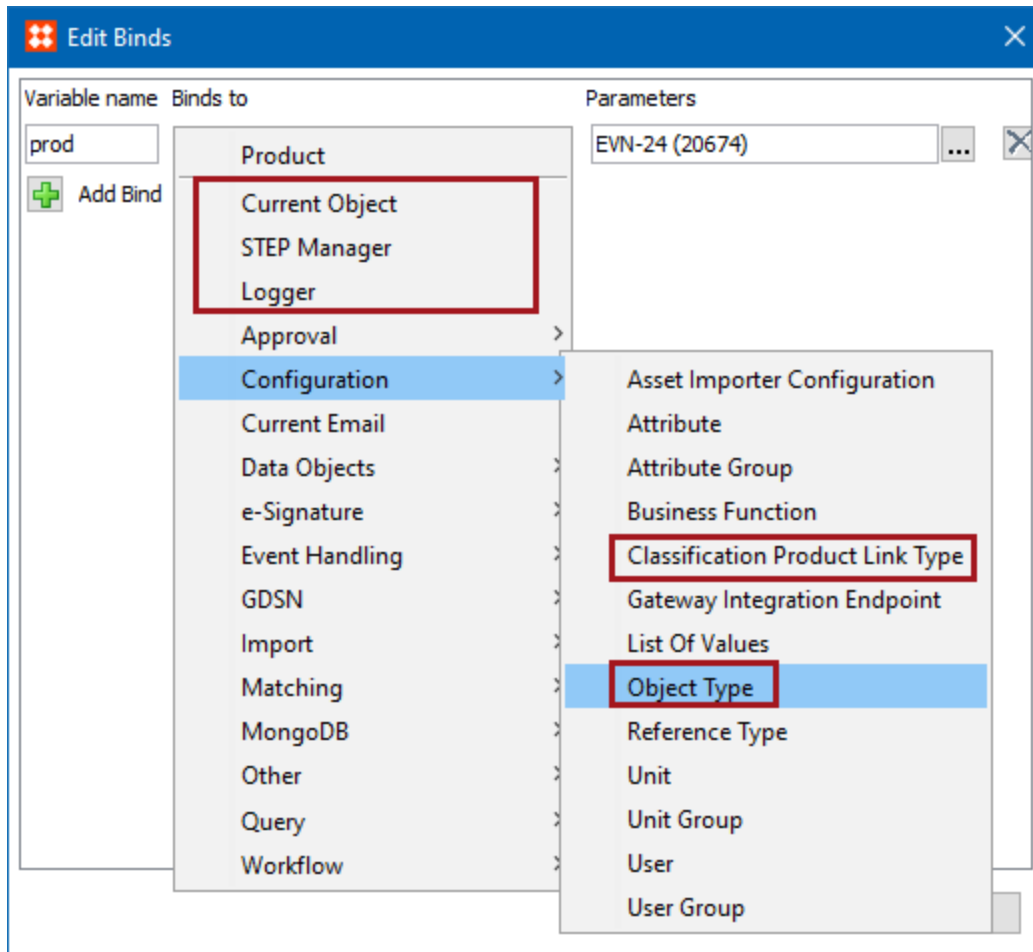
Edit Binds

Variable name Binds to

Parameters

prod

EVN-24 (20674)

...

Add Bind

Product
Current Object
STEP Manager
Logger
Approval
Configuration
Current Email
Data Objects
e-Signature
Event Handling
GDSN
Import
Matching
MongoDB
Other
Query
Workflow

Asset Importer Configuration
Attribute
Attribute Group
Business Function
Classification Product Link Type
Gateway Integration Endpoint
List Of Values
Object Type
Reference Type
Unit
Unit Group
User
User Group